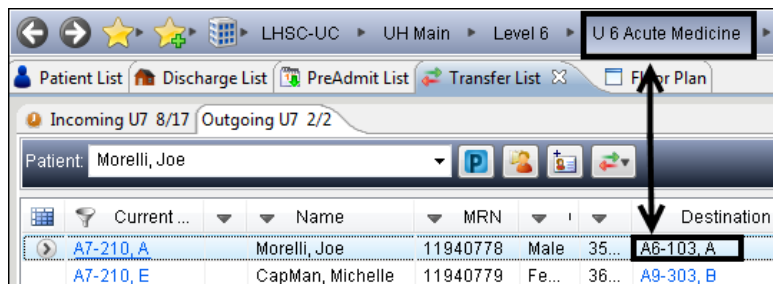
LHSC-UC ▸ UH Main ▸ Level 6 ▸ U 6 Acute Medicine ▸

Patient List | Discharge List | PreAdmit List | Transfer List ☒ | Floor Plan

Incoming U7 8/17 | Outgoing U7 2/2

Patient: Morelli, Joe

| | Current ... | | Name | MRN | | | Destination |
|---|---|---|---|---|---|---|---|
| | A7-210, A | | Morelli, Joe | 11940778 | Male | 35... | A6-103, A |
| | A7-210, E | | CapMan, Michelle | 11940779 | Fe... | 36... | A9-303, B |